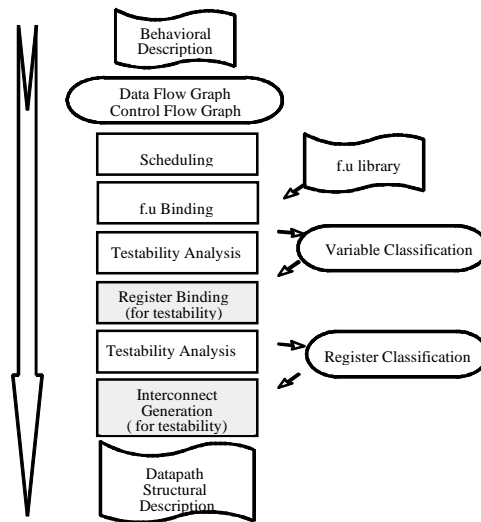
Behavioral Description

Data Flow Graph
Control Flow Graph

Scheduling

f.u library

f.u Binding

Testability Analysis

Variable Classification

Register Binding
(for testability)

Testability Analysis

Register Classification

Interconnect Generation
( for testability)

Datapath Structural Description